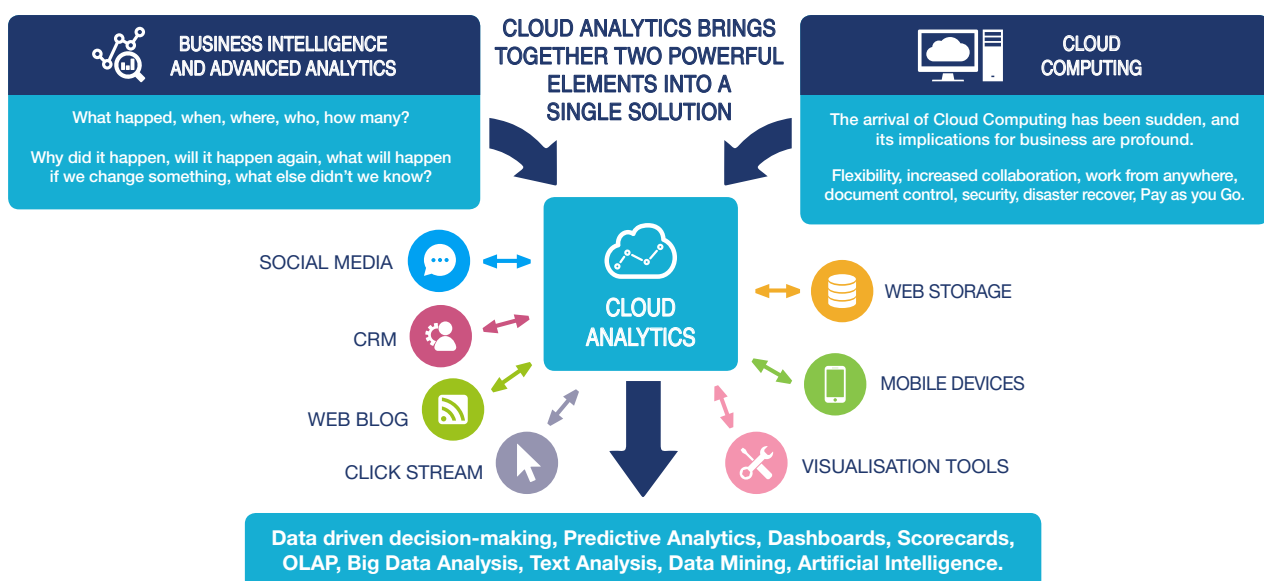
BUSINESS INTELLIGENCE AND ADVANCED ANALYTICS

What happed, when, where, who, how many?

Why did it happen, will it happen again, what will happen if we change something, what else didn't we know?

CLOUD ANALYTICS BRINGS TOGETHER TWO POWERFUL ELEMENTS INTO A SINGLE SOLUTION

CLOUD COMPUTING

The arrival of Cloud Computing has been sudden, and its implications for business are profound.

Flexibility, increased collaboration, work from anywhere, document control, security, disaster recover, Pay as you Go.

CLOUD ANALYTICS

SOCIAL MEDIA

CRM

WEB BLOG

CLICK STREAM

WEB STORAGE

MOBILE DEVICES

VISUALISATION TOOLS

Data driven decision-making, Predictive Analytics, Dashboards, Scorecards, OLAP, Big Data Analysis, Text Analysis, Data Mining, Artificial Intelligence.